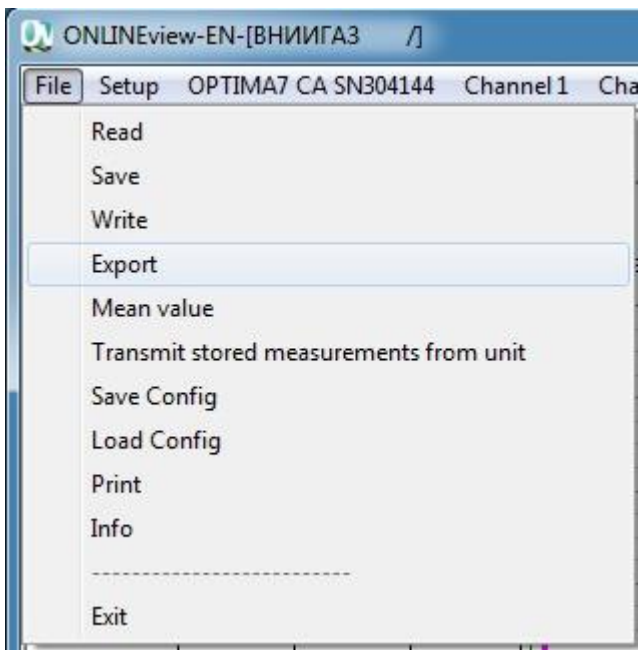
ONLINEview-EN-[ВНИИГА3 /]

File Setup OPTIMA7 CA SN304144 Channel 1 Cha

Read
Save
Write
Export
Mean value
Transmit stored measurements from unit
Save Config
Load Config
Print
Info
--------------------------
Exit